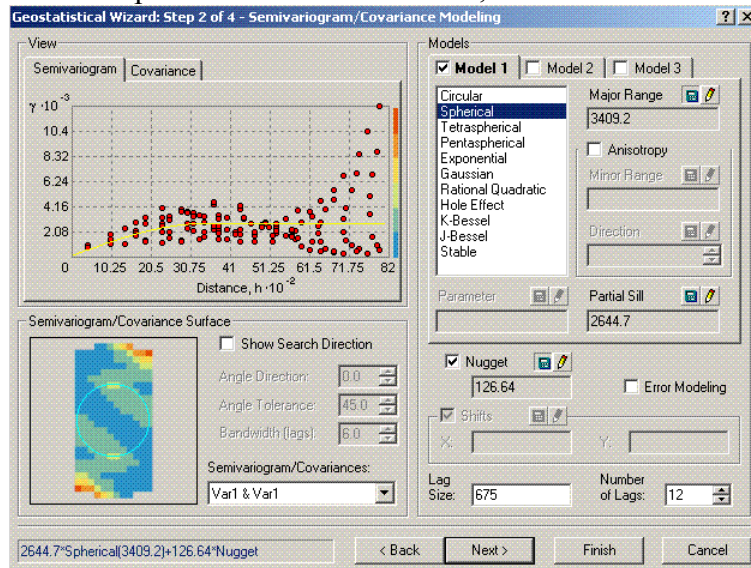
Geostatistical Wizard: Step 2 of 4 - Semivariogram/Covariance Modeling

?X

View

Semivariogram | Covariance

$\gamma \cdot 10^{-3}$

10.4
8.32
6.24
4.16
2.08
0

10.25 20.5 30.75 41 51.25 61.5 71.75 82

Distance, $h \cdot 10^{-2}$

Semivariogram/Covariance Surface

Show Search Direction

Angle Direction: 0.0

Angle Tolerance: 45.0

Bandwidth (lags): 6.0

Semivariogram/Covariances:

Var1 & Var1

Models

Model 1 | Model 2 | Model 3

Circular
Spherical
Tetraspherical
Pentaspherical
Exponential
Gaussian
Rational Quadratic
Hole Effect
K-Bessel
J-Bessel
Stable

Major Range

3409.2

Anisotropy

Minor Range

Direction

Parameter

Partial Sill

2644.7

Nugget

126.64

Error Modeling

Shifts

X: Y:

Lag Size: 675

Number of Lags: 12

2644.7*Spherical(3409.2)+126.64*Nugget

< Back   Next >   Finish   Cancel